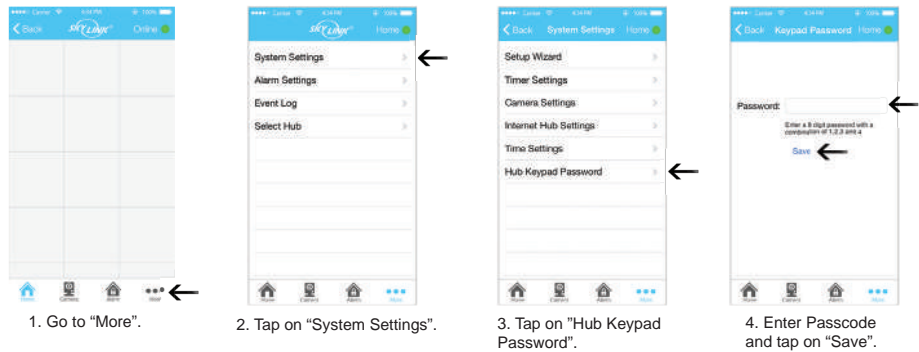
Carrier 4:34 PM 100%
Back SKYLINK Online

Home Camera Alarm More

1. Go to “More”.

Carrier 4:34 PM 100%
SKYLINK Home
System Settings
Alarm Settings
Event Log
Select Hub

Home Camera Alarm More

2. Tap on “System Settings”.

Carrier 4:34 PM 100%
Back System Settings Home
Setup Wizard
Timer Settings
Camera Settings
Internet Hub Settings
Time Settings
Hub Keypad Password

Home Camera Alarm More

3. Tap on "Hub Keypad Password”.

Carrier 4:34 PM 100%
Back Keypad Password Home

Password:
Enter a 8 digit password with a combination of 1,2,3 and 4
Save

Home Camera Alarm More

4. Enter Passcode and tap on “Save”.